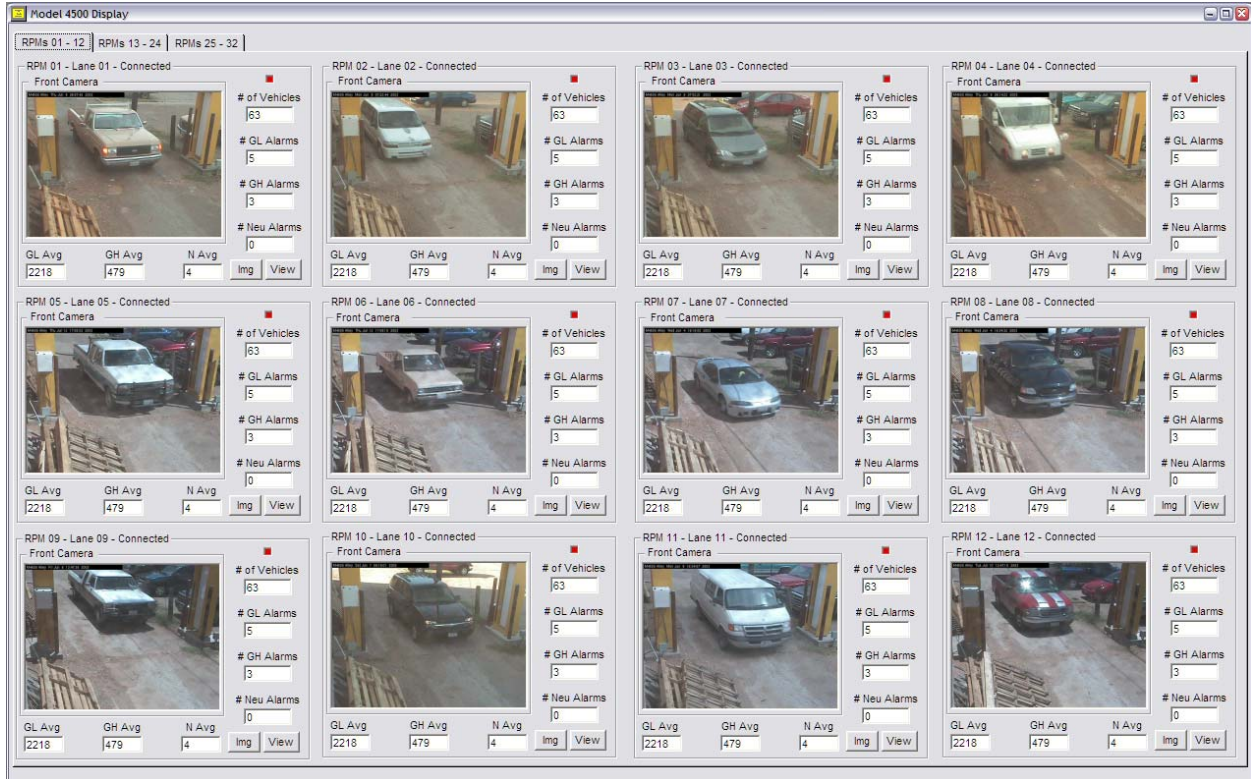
Model 4500 Display

RPMs 01 - 12 | RPMs 13 - 24 | RPMs 25 - 32

RPM 01 - Lane 01 - Connected
Front Camera
# of Vehicles 63
# GL Alarms 5
# GH Alarms 3
# Neu Alarms 0
GL Avg 2218
GH Avg 479
N Avg 4
Img View

RPM 02 - Lane 02 - Connected
Front Camera
# of Vehicles 63
# GL Alarms 5
# GH Alarms 3
# Neu Alarms 0
GL Avg 2218
GH Avg 479
N Avg 4
Img View

RPM 03 - Lane 03 - Connected
Front Camera
# of Vehicles 63
# GL Alarms 5
# GH Alarms 3
# Neu Alarms 0
GL Avg 2218
GH Avg 479
N Avg 4
Img View

RPM 04 - Lane 04 - Connected
Front Camera
# of Vehicles 63
# GL Alarms 5
# GH Alarms 3
# Neu Alarms 0
GL Avg 2218
GH Avg 479
N Avg 4
Img View

RPM 05 - Lane 05 - Connected
Front Camera
# of Vehicles 63
# GL Alarms 5
# GH Alarms 3
# Neu Alarms 0
GL Avg 2218
GH Avg 479
N Avg 4
Img View

RPM 06 - Lane 06 - Connected
Front Camera
# of Vehicles 63
# GL Alarms 5
# GH Alarms 3
# Neu Alarms 0
GL Avg 2218
GH Avg 479
N Avg 4
Img View

RPM 07 - Lane 07 - Connected
Front Camera
# of Vehicles 63
# GL Alarms 5
# GH Alarms 3
# Neu Alarms 0
GL Avg 2218
GH Avg 479
N Avg 4
Img View

RPM 08 - Lane 08 - Connected
Front Camera
# of Vehicles 63
# GL Alarms 5
# GH Alarms 3
# Neu Alarms 0
GL Avg 2218
GH Avg 479
N Avg 4
Img View

RPM 09 - Lane 09 - Connected
Front Camera
# of Vehicles 63
# GL Alarms 5
# GH Alarms 3
# Neu Alarms 0
GL Avg 2218
GH Avg 479
N Avg 4
Img View

RPM 10 - Lane 10 - Connected
Front Camera
# of Vehicles 63
# GL Alarms 5
# GH Alarms 3
# Neu Alarms 0
GL Avg 2218
GH Avg 479
N Avg 4
Img View

RPM 11 - Lane 11 - Connected
Front Camera
# of Vehicles 63
# GL Alarms 5
# GH Alarms 3
# Neu Alarms 0
GL Avg 2218
GH Avg 479
N Avg 4
Img View

RPM 12 - Lane 12 - Connected
Front Camera
# of Vehicles 63
# GL Alarms 5
# GH Alarms 3
# Neu Alarms 0
GL Avg 2218
GH Avg 479
N Avg 4
Img View